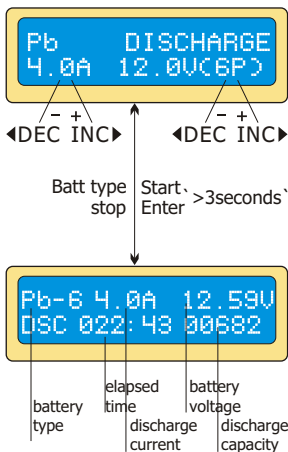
Pb DISCHARGE
4.0A 12.0V(6P)

− +
◀DEC INC▶

− +
◀DEC INC▶

Batt type stop

Start Enter

`>3seconds`

Pb-6 4.0A 12.59V
DSC 022:43 00682

battery type

elapsed time

discharge current

battery voltage

discharge capacity